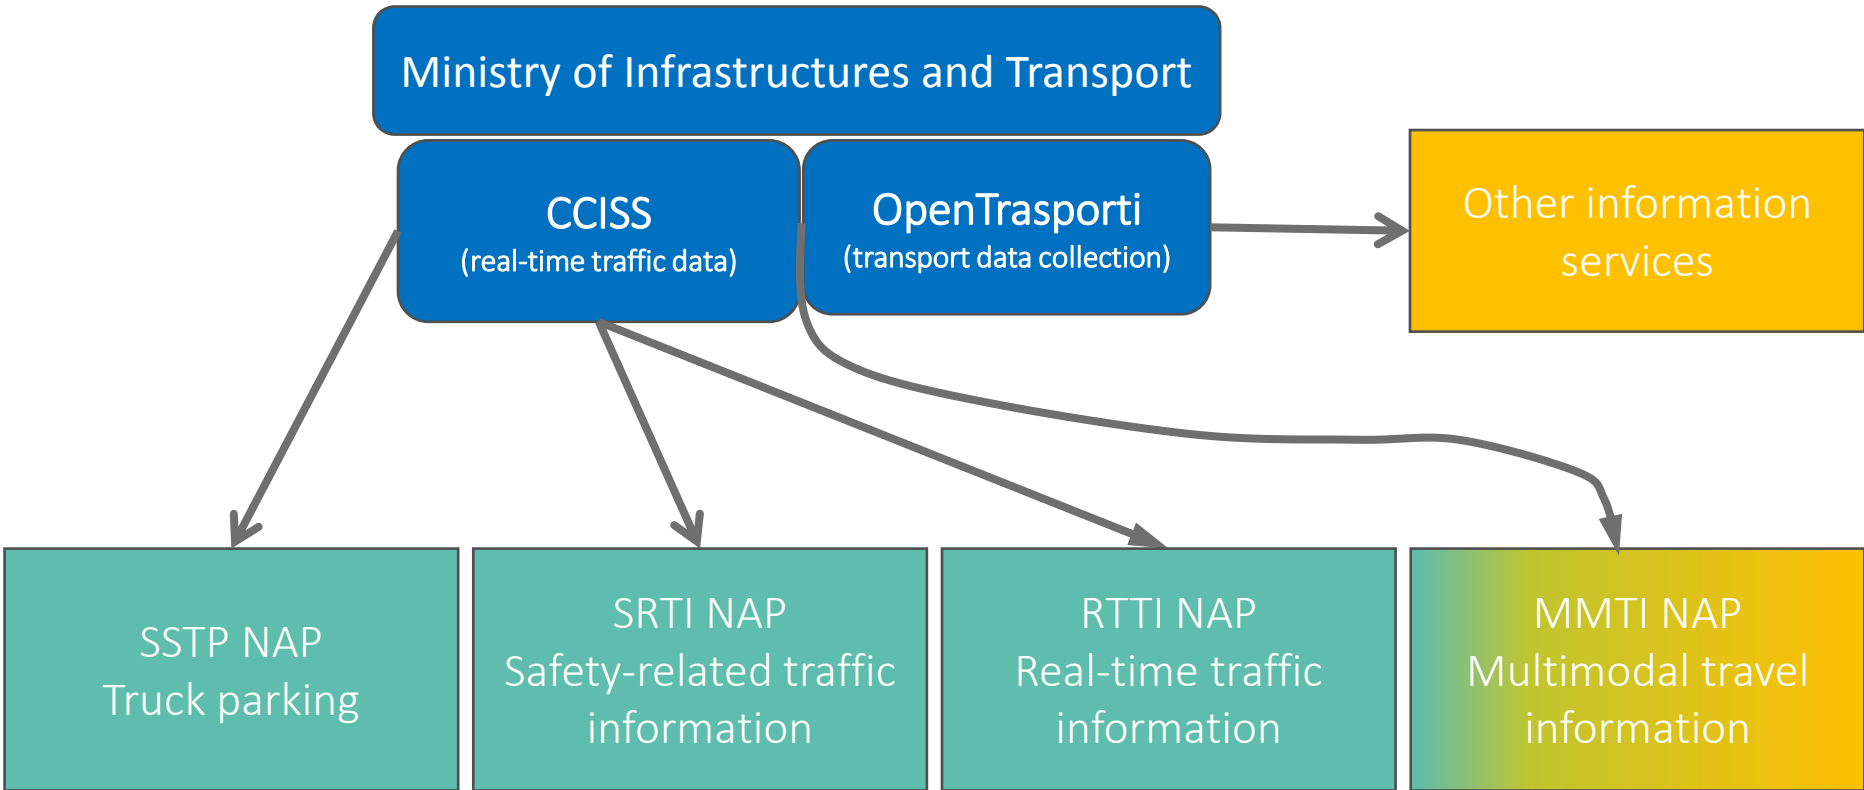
Ministry of Infrastructures and Transport

CCISS
(real-time traffic data)

OpenTrasporti
(transport data collection)

Other information services

SSTP NAP
Truck parking

SRTI NAP
Safety-related traffic information

RTTI NAP
Real-time traffic information

MMTI NAP
Multimodal travel information